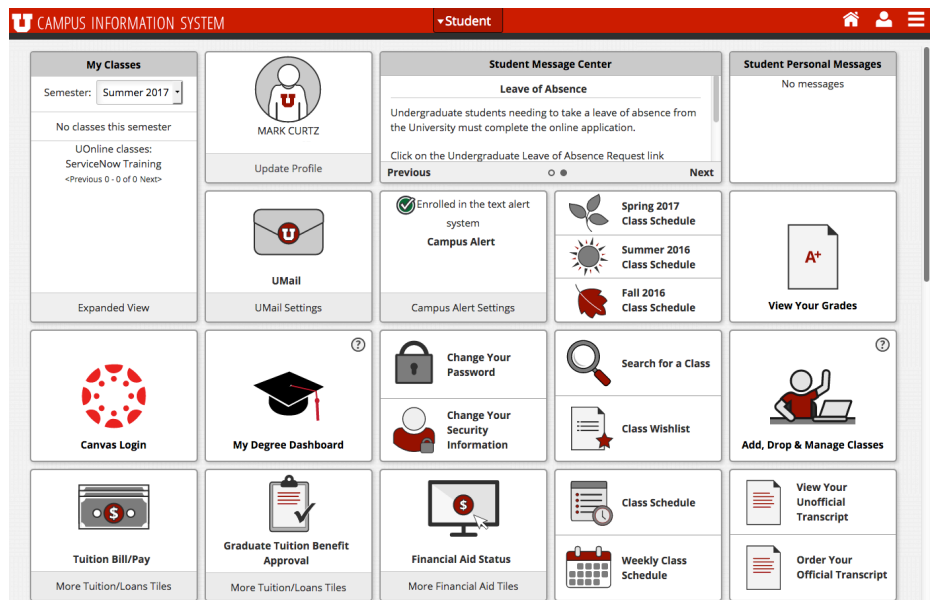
U CAMPUS INFORMATION SYSTEM

▾Student

My Classes

Semester: Summer 2017

No classes this semester

UOnline classes:
ServiceNow Training
<Previous 0 - 0 of 0 Next>

Expanded View

MARK CURTZ

Update Profile

Student Message Center

Leave of Absence

Undergraduate students needing to take a leave of absence from the University must complete the online application.

Click on the Undergraduate Leave of Absence Request link

Previous

Next

Student Personal Messages

No messages

U

UMail

UMail Settings

Enrolled in the text alert system

Campus Alert

Campus Alert Settings

Spring 2017 Class Schedule

Summer 2016 Class Schedule

Fall 2016 Class Schedule

A+

View Your Grades

Canvas Login

?

My Degree Dashboard

Change Your Password

Change Your Security Information

Search for a Class

Class Wishlist

?

Add, Drop & Manage Classes

$

Tuition Bill/Pay

More Tuition/Loans Tiles

Graduate Tuition Benefit Approval

More Tuition/Loans Tiles

$

Financial Aid Status

More Financial Aid Tiles

Class Schedule

Weekly Class Schedule

View Your Unofficial Transcript

Order Your Official Transcript